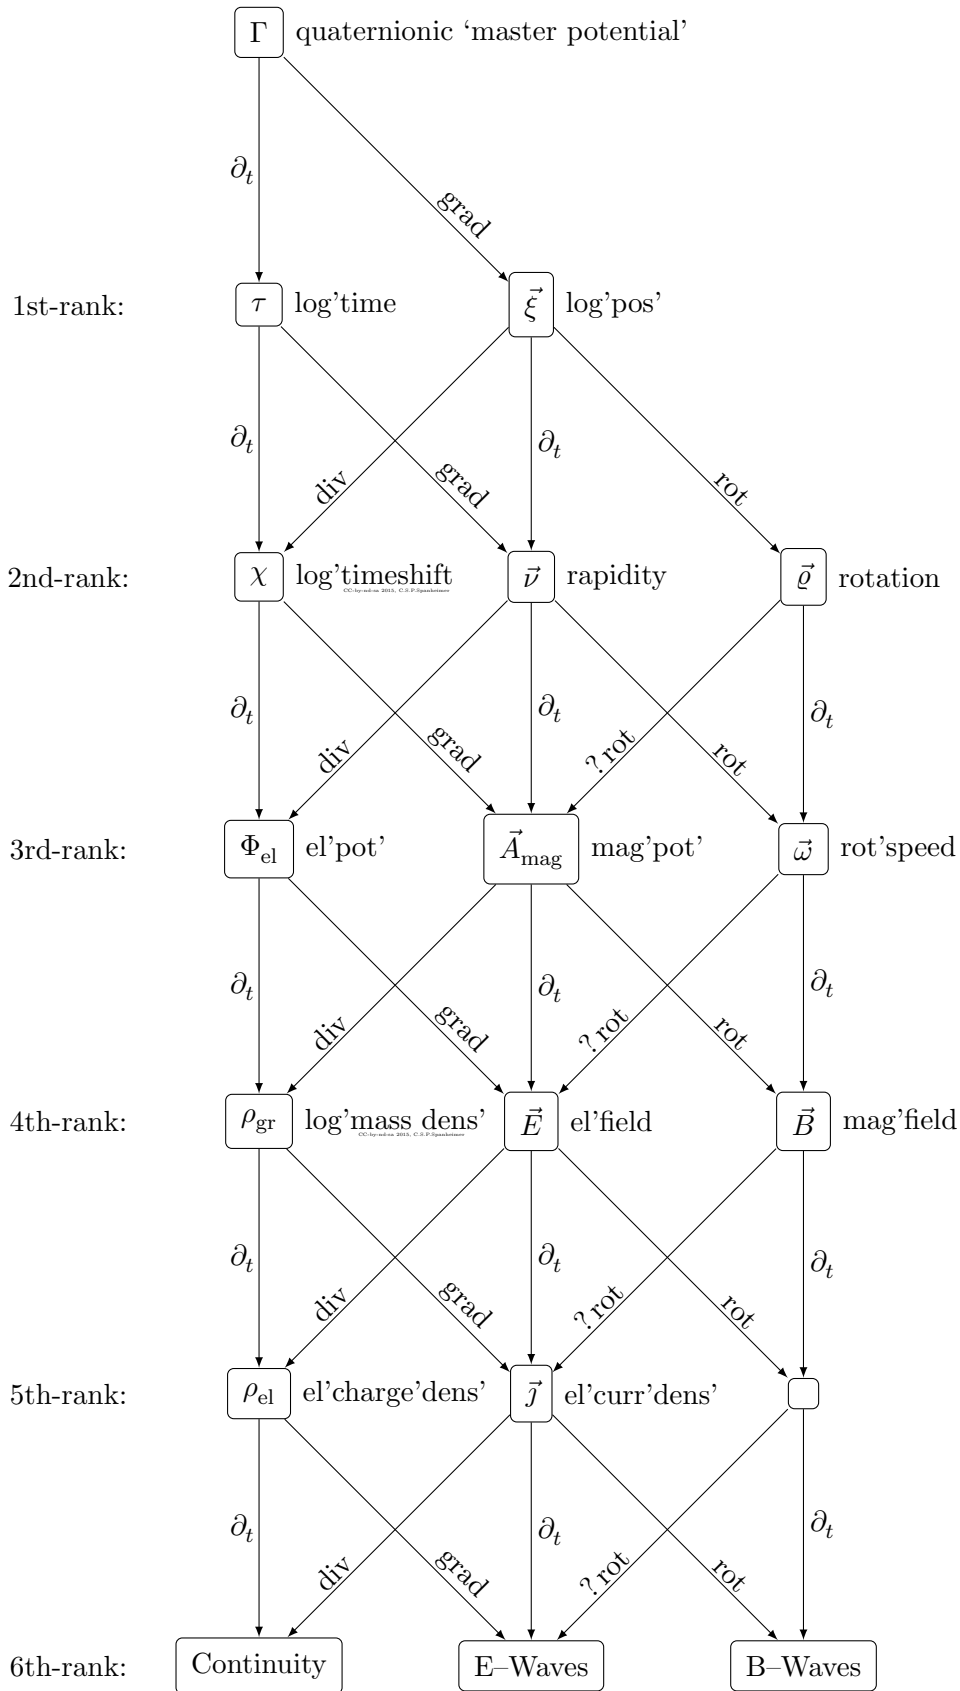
$\Gamma$ quaternionic 'master potential'

$\partial_t$ grad

1st-rank: $\tau$ log'time $\vec{\xi}$ log'pos'

$\partial_t$ div grad $\partial_t$ rot

2nd-rank: $\chi$ log'timeshift $\vec{\nu}$ rapidity $\vec{\varrho}$ rotation

CC-by-nd-sa 2015, C.S.P.Spanknöbel

$\partial_t$ div grad $\partial_t$ ? rot rot $\partial_t$

3rd-rank: $\Phi_{\text{el}}$ el'pot' $\vec{A}_{\text{mag}}$ mag'pot' $\vec{\omega}$ rot'speed

$\partial_t$ div grad $\partial_t$ ? rot rot $\partial_t$

4th-rank: $\rho_{\text{gr}}$ log'mass dens' $\vec{E}$ el'field $\vec{B}$ mag'field

CC-by-nd-sa 2015, C.S.P.Spanknöbel

$\partial_t$ div grad $\partial_t$ ? rot rot $\partial_t$

5th-rank: $\rho_{\text{el}}$ el'charge'dens' $\vec{\jmath}$ el'curr'dens'

$\partial_t$ div grad $\partial_t$ ? rot rot $\partial_t$

6th-rank: Continuity E–Waves B–Waves